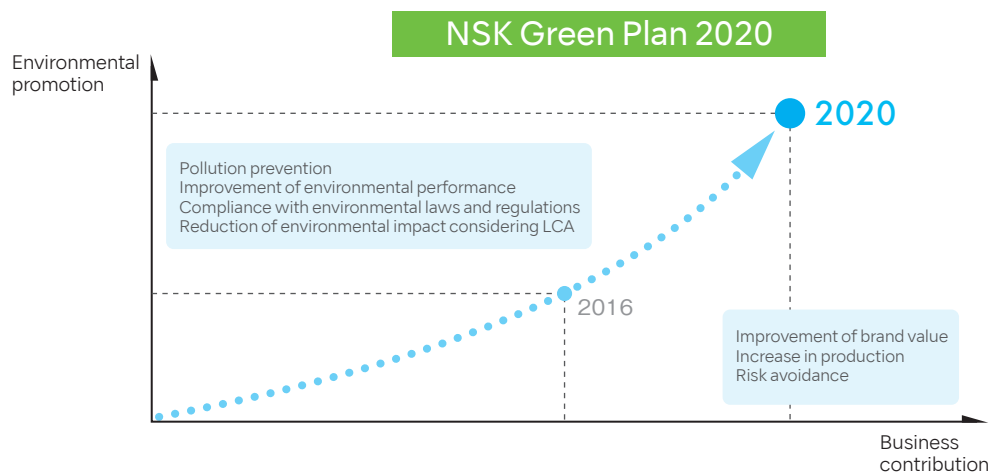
NSK Green Plan 2020

Environmental promotion

2020

Pollution prevention
Improvement of environmental performance
Compliance with environmental laws and regulations
Reduction of environmental impact considering LCA

2016

Improvement of brand value
Increase in production
Risk avoidance

Business contribution